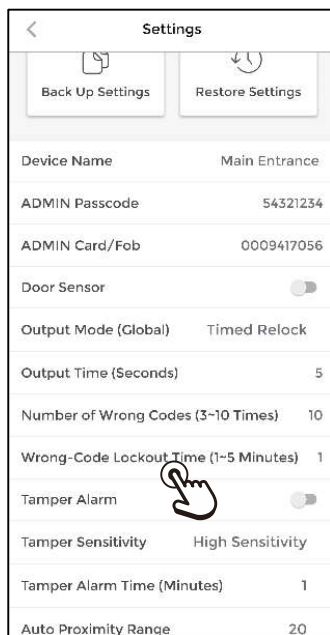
Settings

Back Up Settings

Restore Settings

Device Name Main Entrance

ADMIN Passcode 54321234

ADMIN Card/Fob 0009417056

Door Sensor

Output Mode (Global) Timed Relock

Output Time (Seconds) 5

Number of Wrong Codes (3~10 Times) 10

Wrong-Code Lockout Time (1~5 Minutes) 1

Tamper Alarm

Tamper Sensitivity High Sensitivity

Tamper Alarm Time (Minutes) 1

Auto Proximity Range 20